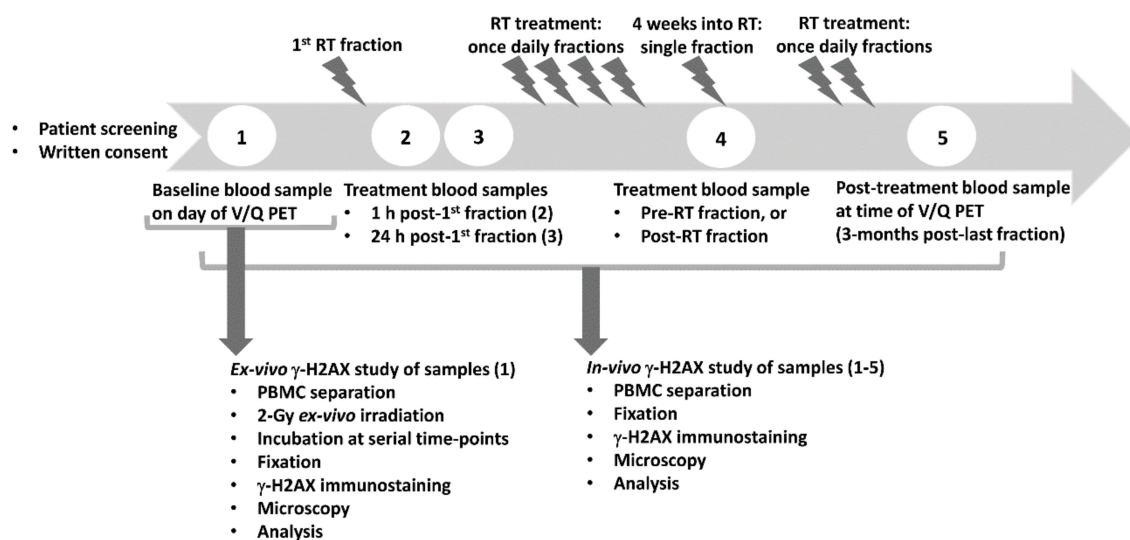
1$^{st}$ RT fraction

RT treatment: once daily fractions

4 weeks into RT: single fraction

RT treatment: once daily fractions

• Patient screening
• Written consent

1

2

3

4

5

Baseline blood sample on day of V/Q PET

Treatment blood samples
• 1 h post-1$^{st}$ fraction (2)
• 24 h post-1$^{st}$ fraction (3)

Treatment blood sample
• Pre-RT fraction, or
• Post-RT fraction

Post-treatment blood sample at time of V/Q PET (3-months post-last fraction)

*Ex-vivo* γ-H2AX study of samples (1)
• PBMC separation
• 2-Gy *ex-vivo* irradiation
• Incubation at serial time-points
• Fixation
• γ-H2AX immunostaining
• Microscopy
• Analysis

*In-vivo* γ-H2AX study of samples (1-5)
• PBMC separation
• Fixation
• γ-H2AX immunostaining
• Microscopy
• Analysis